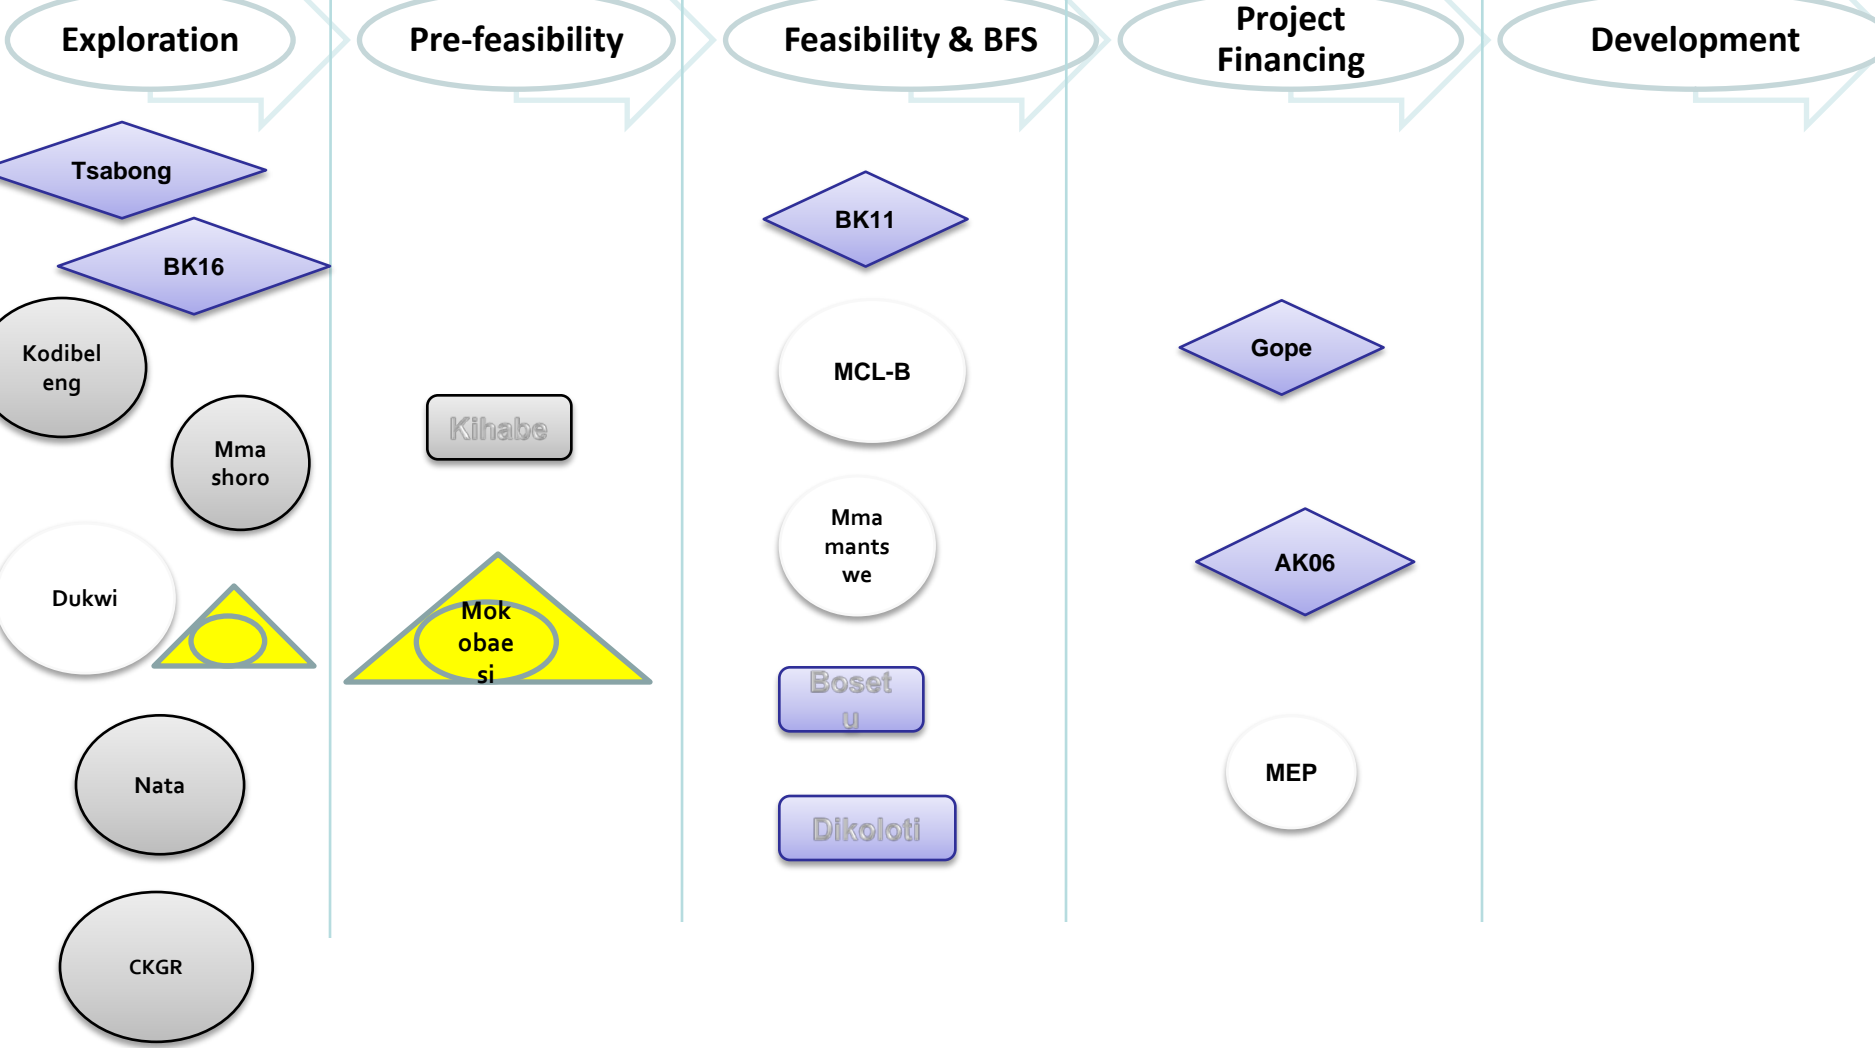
Exploration

Pre-feasibility

Feasibility & BFS

Project Financing

Development

Tsabong

BK16

Kodibel eng

Mma shoro

Dukwi

Nata

CKGR

Kihabe

Mok obae si

BK11

MCL-B

Mma mants we

Boset u

Dikoloti

Gope

AK06

MEP